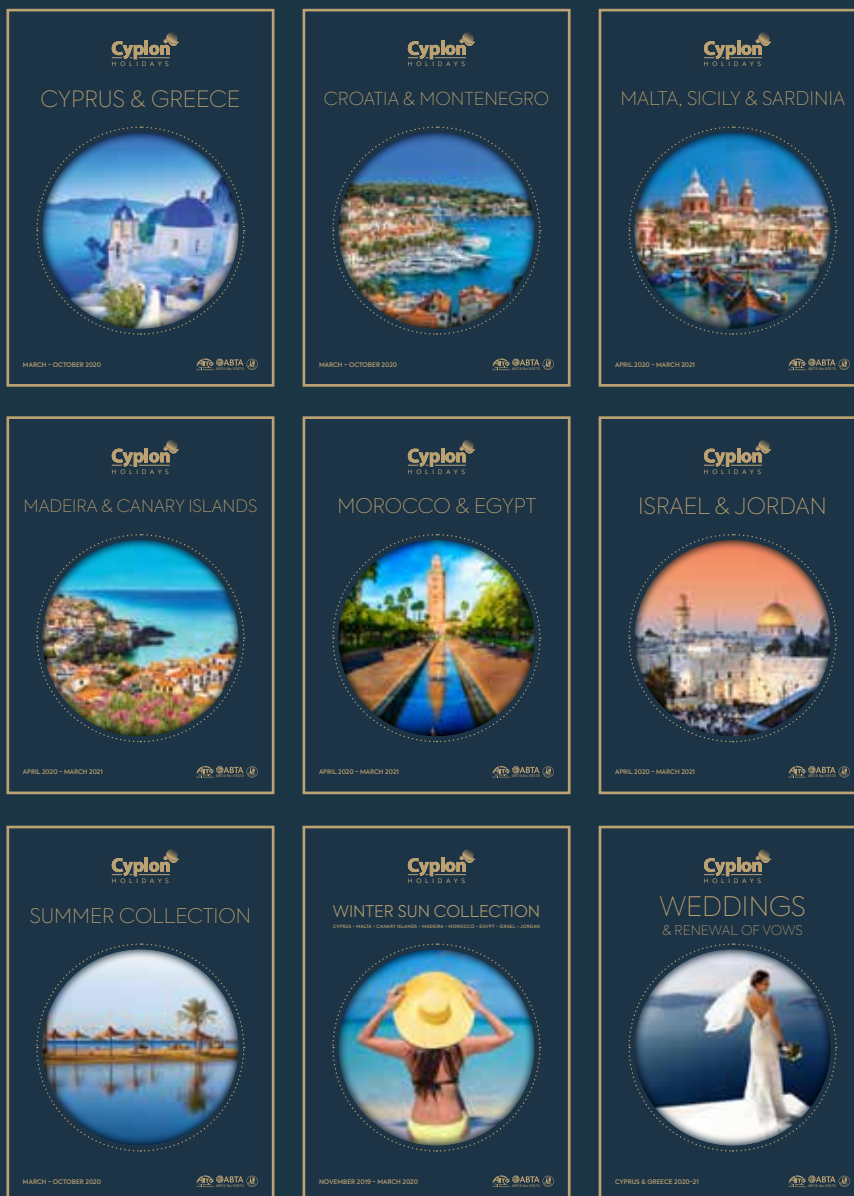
Cyplon HOLIDAYS

CYPRUS & GREECE

MARCH – OCTOBER 2020

ATOL ABTA

Cyplon HOLIDAYS

CROATIA & MONTENEGRO

MARCH – OCTOBER 2020

ATOL ABTA

Cyplon HOLIDAYS

MALTA, SICILY & SARDINIA

APRIL 2020 – MARCH 2021

ATOL ABTA

Cyplon HOLIDAYS

MADEIRA & CANARY ISLANDS

APRIL 2020 – MARCH 2021

ATOL ABTA

Cyplon HOLIDAYS

MOROCCO & EGYPT

APRIL 2020 – MARCH 2021

ATOL ABTA

Cyplon HOLIDAYS

ISRAEL & JORDAN

APRIL 2020 – MARCH 2021

ATOL ABTA

Cyplon HOLIDAYS

SUMMER COLLECTION

MARCH – OCTOBER 2020

ATOL ABTA

Cyplon HOLIDAYS

WINTER SUN COLLECTION

CYPRUS – MALTA – CANARY ISLANDS – MADEIRA – MOROCCO – EGYPT – ISRAEL – JORDAN

NOVEMBER 2019 – MARCH 2020

ATOL ABTA

Cyplon HOLIDAYS

WEDDINGS

& RENEWAL OF VOWS

CYPRUS & GREECE 2020–21

ATOL ABTA